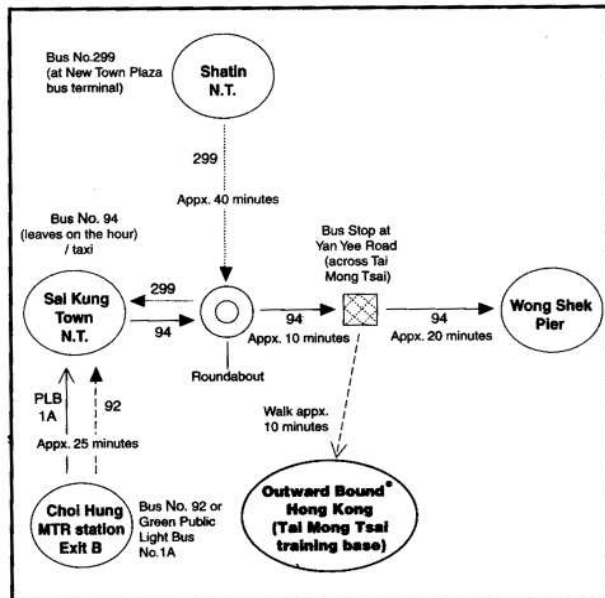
Bus No.299 (at New Town Plaza bus terminal)

Shatin N.T.

299

Appx. 40 minutes

Bus No. 94 (leaves on the hour) / taxi

Bus Stop at Yan Yee Road (across Tai Mong Tsai)

Sai Kung Town N.T.

299

94

94

Appx. 10 minutes

94

Appx. 20 minutes

Wong Shek Pier

Roundabout

PLB 1A

92

Appx. 25 minutes

Walk appx. 10 minutes

Choi Hung MTR station Exit B

Bus No. 92 or Green Public Light Bus No.1A

Outward Bound® Hong Kong (Tai Mong Tsai training base)